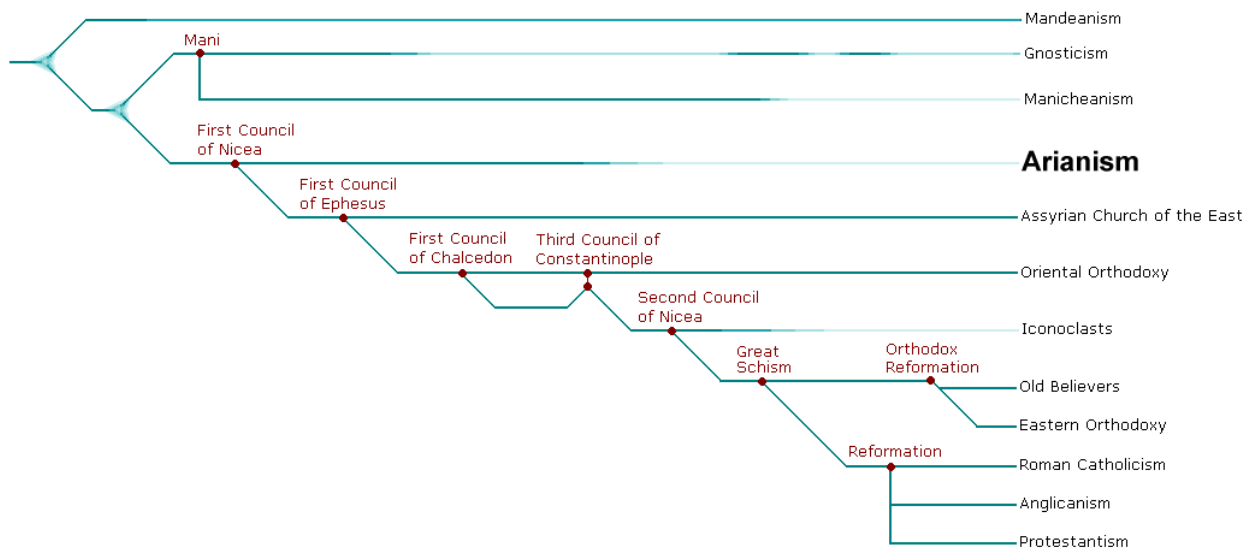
Mandeanism

Mani

Gnosticism

Manicheanism

First Council of Nicea

Arianism

First Council of Ephesus

Assyrian Church of the East

First Council of Chalcedon

Third Council of Constantinople

Oriental Orthodoxy

Second Council of Nicea

Iconoclasts

Great Schism

Orthodox Reformation

Old Believers

Eastern Orthodoxy

Reformation

Roman Catholicism

Anglicanism

Protestantism